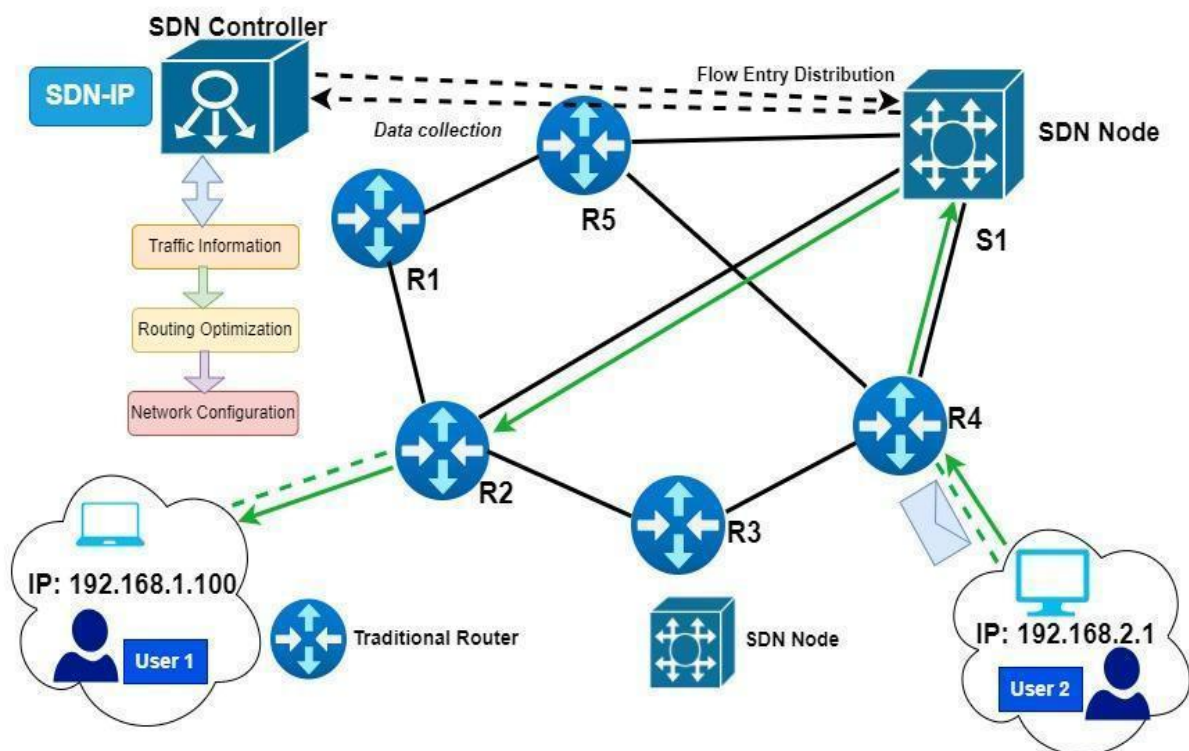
SDN Controller

SDN-IP

Flow Entry Distribution

Data collection

SDN Node

R5

R1

S1

Traffic Information

Routing Optimization

Network Configuration

R4

R2

R3

IP: 192.168.1.100

User 1

Traditional Router

SDN Node

IP: 192.168.2.1

User 2